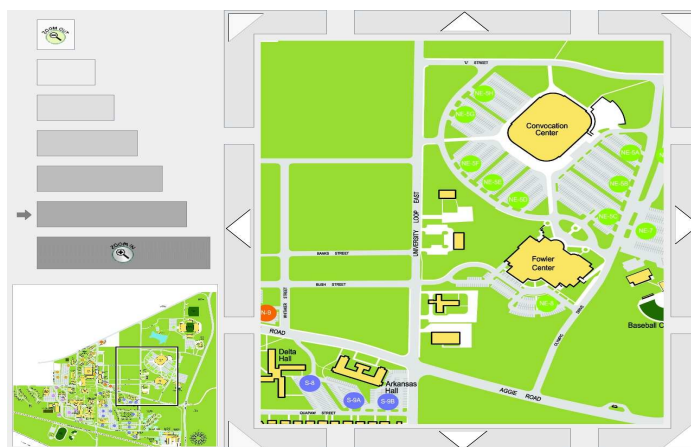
ZOOM OUT

ZOOM IN

"U" STREET

Convocation Center

NE-9A

NE-9B

NE-9C

NE-9D

NE-9E

NE-9F

NE-9G

NE-9H

NE-5A

NE-5B

NE-5C

NE-7

NE-6

Fowler Center

UNIVERSITY LOOP EAST

BANKS STREET

BUSH STREET

WITHERS STREET

N-9

ROAD

Delta Hall

S-6

Arkansas Hall

S-9A

S-9B

QUAPAW STREET

AGGIE ROAD

Baseball C

OLYMPIC DRIVE